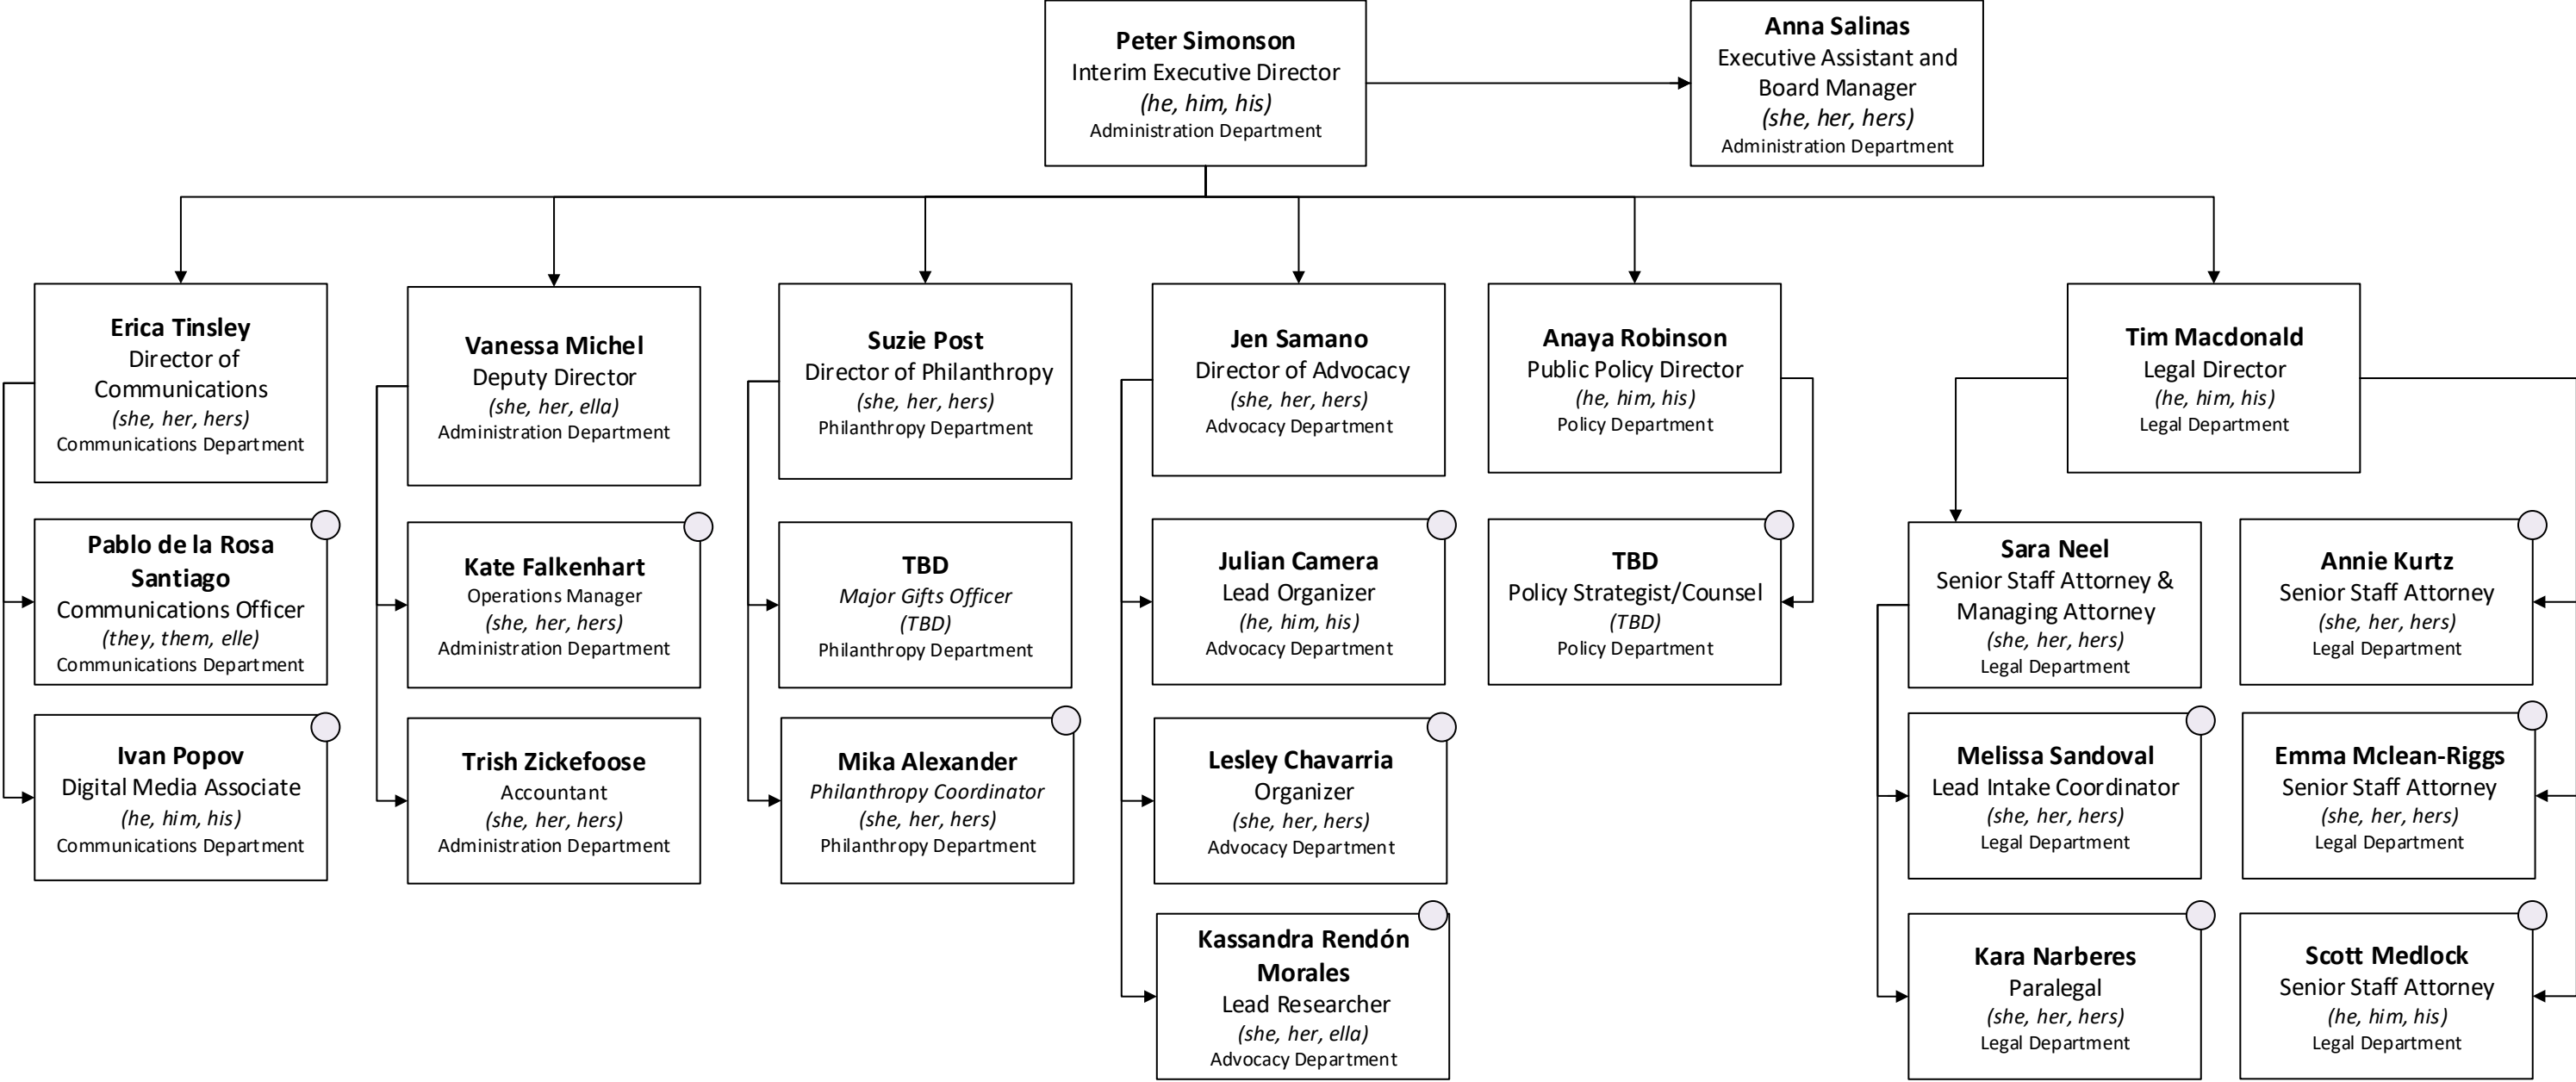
**Peter Simonson**
Interim Executive Director
*(he, him, his)*
Administration Department

**Anna Salinas**
Executive Assistant and Board Manager
*(she, her, hers)*
Administration Department

**Erica Tinsley**
Director of Communications
*(she, her, hers)*
Communications Department

**Pablo de la Rosa Santiago**
Communications Officer
*(they, them, elle)*
Communications Department

**Ivan Popov**
Digital Media Associate
*(he, him, his)*
Communications Department

**Vanessa Michel**
Deputy Director
*(she, her, ella)*
Administration Department

**Kate Falkenhart**
Operations Manager
*(she, her, hers)*
Administration Department

**Trish Zickefoose**
Accountant
*(she, her, hers)*
Administration Department

**Suzie Post**
Director of Philanthropy
*(she, her, hers)*
Philanthropy Department

**TBD**
*Major Gifts Officer*
*(TBD)*
Philanthropy Department

**Mika Alexander**
*Philanthropy Coordinator*
*(she, her, hers)*
Philanthropy Department

**Jen Samano**
Director of Advocacy
*(she, her, hers)*
Advocacy Department

**Julian Camera**
Lead Organizer
*(he, him, his)*
Advocacy Department

**Lesley Chavarria**
Organizer
*(she, her, hers)*
Advocacy Department

**Kassandra Rendón Morales**
Lead Researcher
*(she, her, ella)*
Advocacy Department

**Anaya Robinson**
Public Policy Director
*(he, him, his)*
Policy Department

**TBD**
Policy Strategist/Counsel
*(TBD)*
Policy Department

**Tim Macdonald**
Legal Director
*(he, him, his)*
Legal Department

**Sara Neel**
Senior Staff Attorney & Managing Attorney
*(she, her, hers)*
Legal Department

**Melissa Sandoval**
Lead Intake Coordinator
*(she, her, hers)*
Legal Department

**Kara Narberes**
Paralegal
*(she, her, hers)*
Legal Department

**Annie Kurtz**
Senior Staff Attorney
*(she, her, hers)*
Legal Department

**Emma Mclean-Riggs**
Senior Staff Attorney
*(she, her, hers)*
Legal Department

**Scott Medlock**
Senior Staff Attorney
*(he, him, his)*
Legal Department